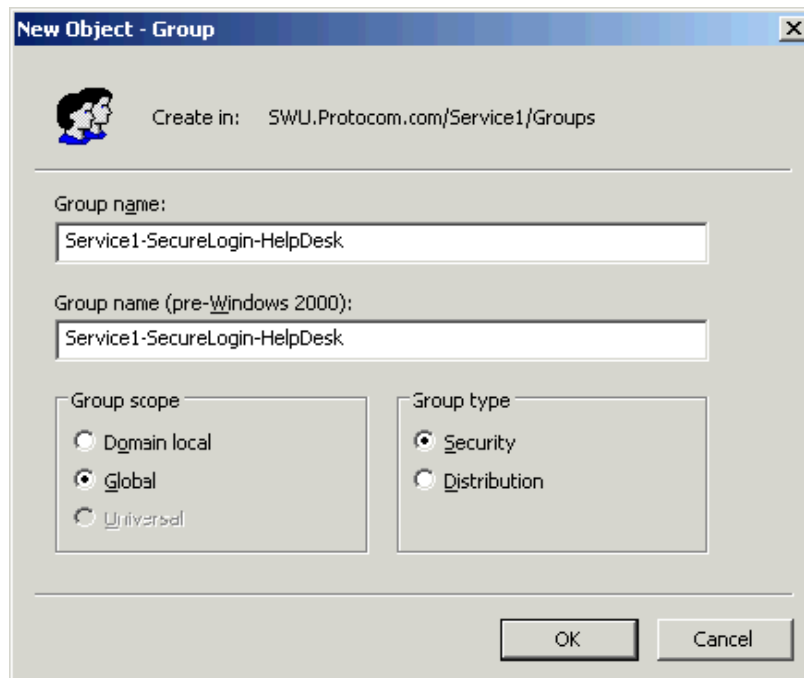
New Object - Group

Create in: SWU.Protocom.com/Service1/Groups

Group name:

Service1-SecureLogin-HelpDesk

Group name (pre-Windows 2000):

Service1-SecureLogin-HelpDesk

Group scope

Domain local

Global

Universal

Group type

Security

Distribution

OK

Cancel